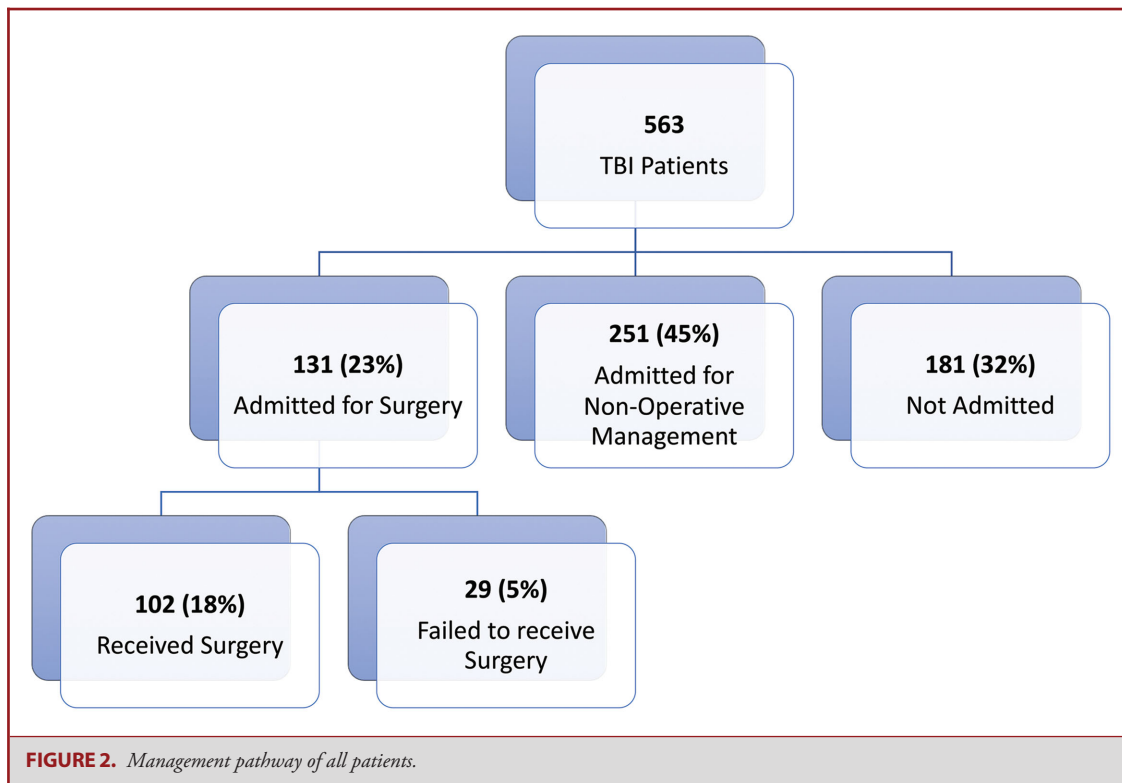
563
TBI Patients

131 (23%)
Admitted for Surgery

251 (45%)
Admitted for Non-Operative Management

181 (32%)
Not Admitted

102 (18%)
Received Surgery

29 (5%)
Failed to receive Surgery

FIGURE 2. Management pathway of all patients.